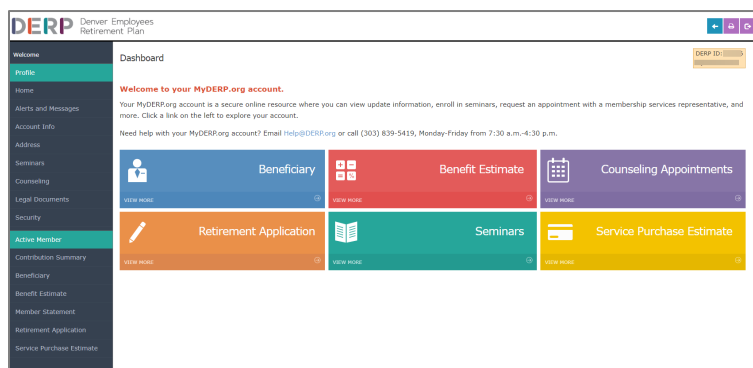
DERP Denver Employees Retirement Plan

Welcome
Profile
Home
Alerts and Messages
Account Info
Address
Seminars
Counseling
Legal Documents
Security
Active Member
Contribution Summary
Beneficiary
Benefit Estimate
Member Statement
Retirement Application
Service Purchase Estimate

Dashboard

DERP ID: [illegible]

Welcome to your MyDERP.org account.

Your MyDERP.org account is a secure online resource where you can view update information, enroll in seminars, request an appointment with a membership services representative, and more. Click a link on the left to explore your account.

Need help with your MyDERP.org account? Email Help@DERP.org or call (303) 839-5419, Monday-Friday from 7:30 a.m.-4:30 p.m.

Beneficiary
VIEW MORE

Benefit Estimate
VIEW MORE

Counseling Appointments
VIEW MORE

Retirement Application
VIEW MORE

Seminars
VIEW MORE

Service Purchase Estimate
VIEW MORE